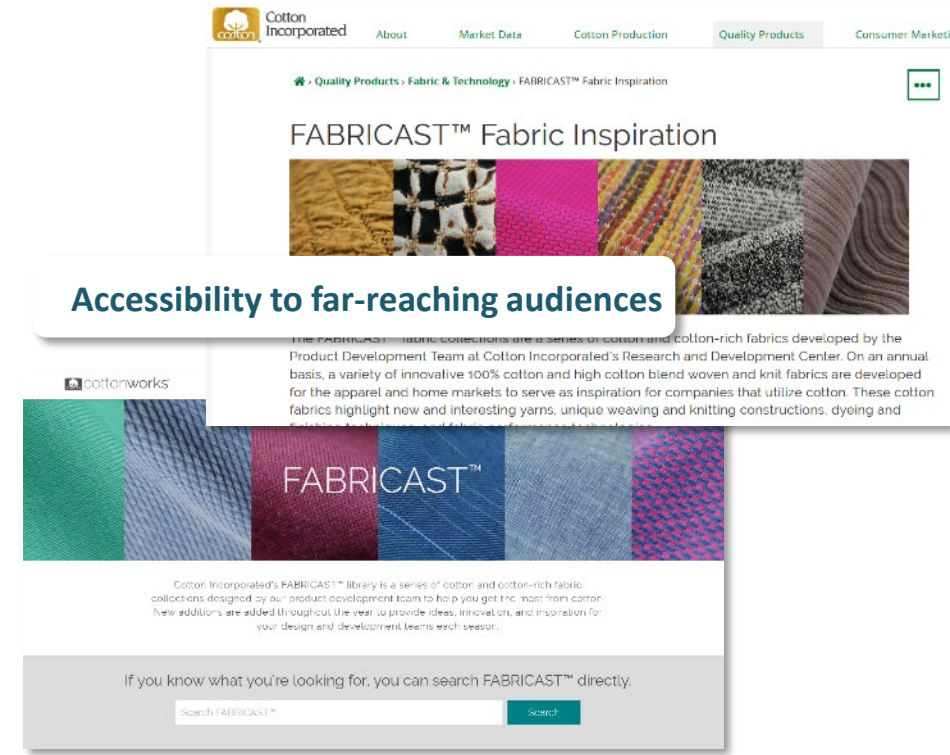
cotton Cotton Incorporated

About Market Data Cotton Production Quality Products Consumer Marketi

› Quality Products › Fabric & Technology › FABRICAST™ Fabric Inspiration

•••

FABRICAST™ Fabric Inspiration

Accessibility to far-reaching audiences

The FABRICAST™ fabric collections are a series of cotton and cotton-rich fabrics developed by the Product Development Team at Cotton Incorporated's Research and Development Center. On an annual basis, a variety of innovative 100% cotton and high cotton blend woven and knit fabrics are developed for the apparel and home markets to serve as inspiration for companies that utilize cotton. These cotton fabrics highlight new and interesting yarns, unique weaving and knitting constructions, dyeing and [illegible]

cottonworks

FABRICAST™

Cotton Incorporated's FABRICAST™ library is a series of cotton and cotton-rich fabric collections designed by our product development team to help you get the most from cotton. New additions are added throughout the year to provide ideas, innovation, and inspiration for your design and development teams each season.

If you know what you're looking for, you can search FABRICAST™ directly.

Search FABRICAST™

Search